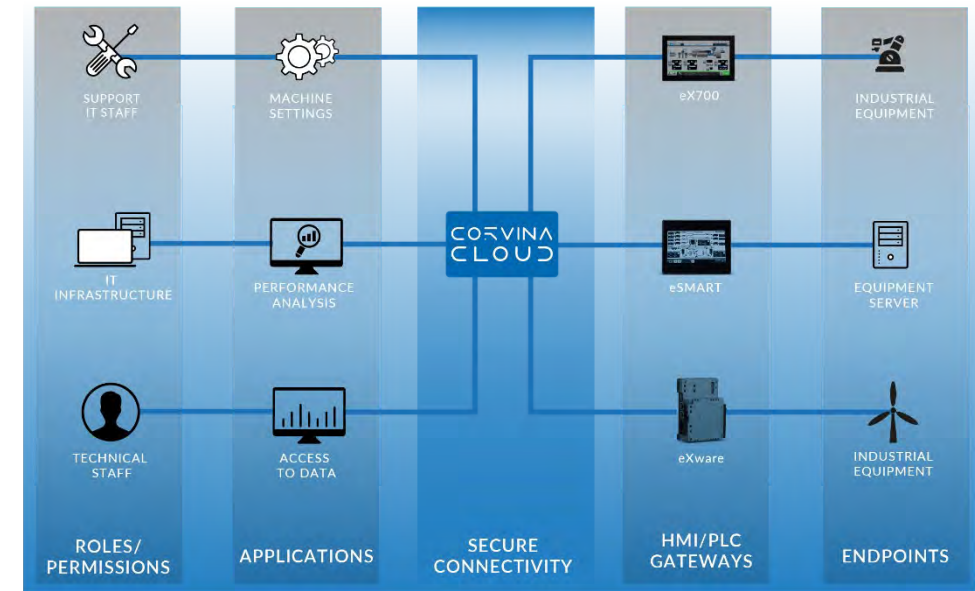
SUPPORT IT STAFF

MACHINE SETTINGS

eX700

INDUSTRIAL EQUIPMENT

IT INFRASTRUCTURE

PERFORMANCE ANALYSIS

CORVINA CLOUD

eSMART

EQUIPMENT SERVER

TECHNICAL STAFF

ACCESS TO DATA

eXware

INDUSTRIAL EQUIPMENT

ROLES/ PERMISSIONS

APPLICATIONS

SECURE CONNECTIVITY

HMI/PLC GATEWAYS

ENDPOINTS